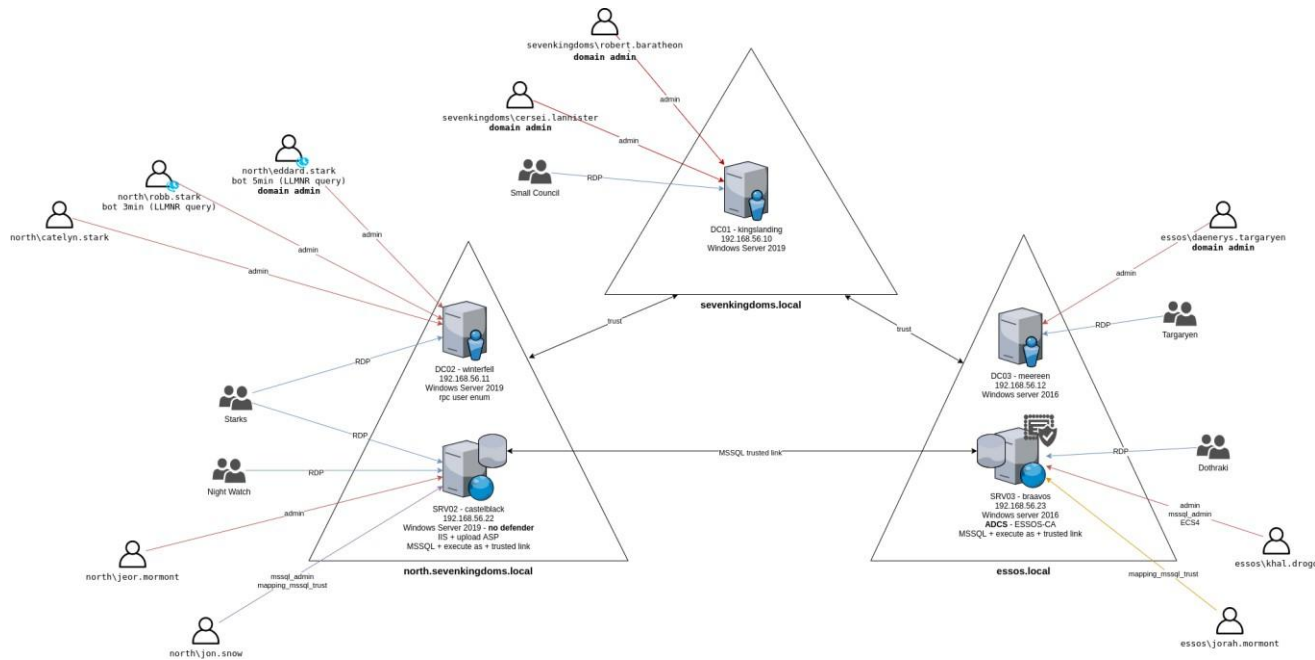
sevenkingdoms\robert.baratheon
domain admin

admin

sevenkingdoms\cersei.lannister
domain admin

admin

Small Council

RDP

DC01 - kingslanding
192.168.56.10
Windows Server 2019

sevenkingdoms.local

north\eddard.stark
bot 5min (LLMNR query)
domain admin

north\robb.stark
bot 3min (LLMNR query)

north\catelyn.stark

admin

admin

admin

trust

trust

essos\daenerys.targaryen
domain admin

admin

RDP

Targaryen

DC02 - winterfell
192.168.56.11
Windows Server 2019
rpc user enum

RDP

Starks

RDP

DC03 - meereen
192.168.56.12
Windows server 2016

MSSQL trusted link

RDP

Dothraki

Night Watch

RDP

admin

SRV02 - castelblack
192.168.56.22
Windows Server 2019 - no defender
IIS + upload ASP
MSSQL + execute as + trusted link

SRV03 - braavos
192.168.56.23
Windows server 2016
ADCS - ESSOS-CA
MSSQL + execute as + trusted link

admin
mssql_admin
ECS4

essos\khal.drogo

north\jeor.mormont

mssql_admin
mapping_mssql_trust

north.sevenkingdoms.local

essos.local

mapping_mssql_trust

north\jon.snow

essos\jorah.mormont